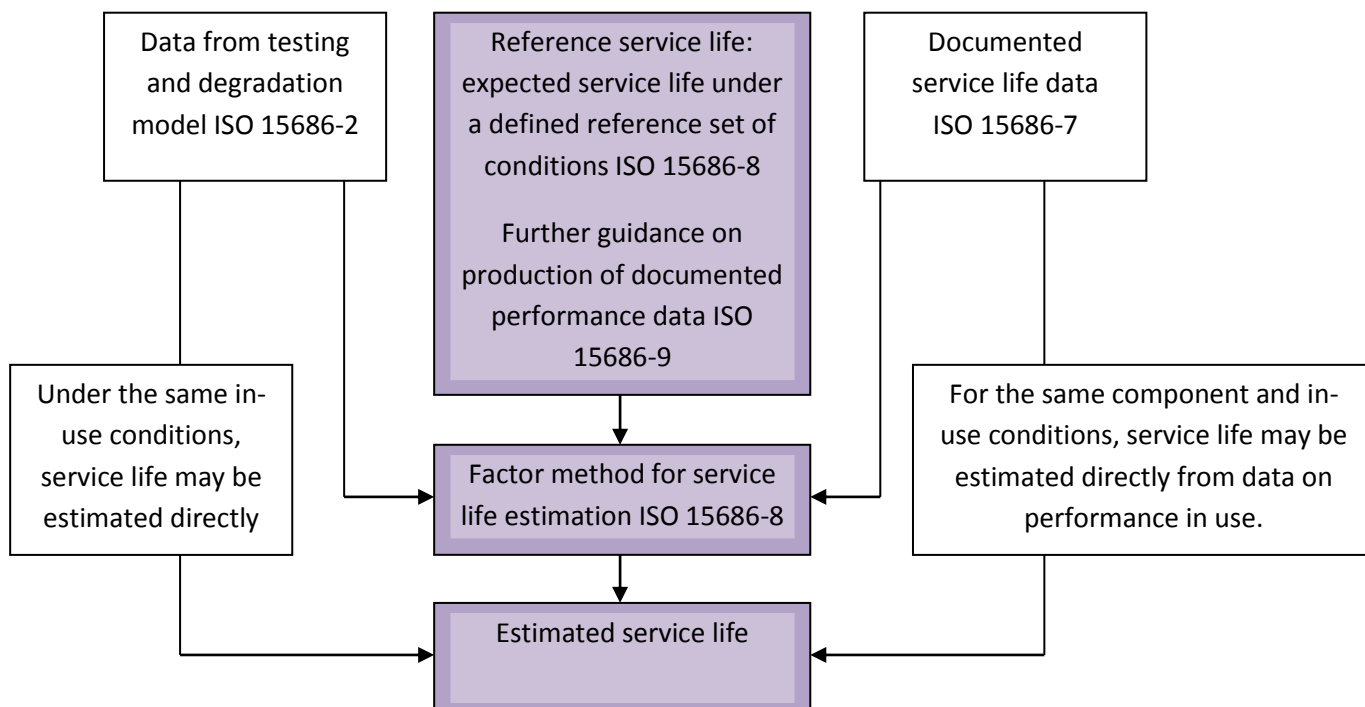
Data from testing and degradation model ISO 15686-2

Reference service life: expected service life under a defined reference set of conditions ISO 15686-8

Further guidance on production of documented performance data ISO 15686-9

Documented service life data ISO 15686-7

Under the same in-use conditions, service life may be estimated directly

Factor method for service life estimation ISO 15686-8

For the same component and in-use conditions, service life may be estimated directly from data on performance in use.

Estimated service life